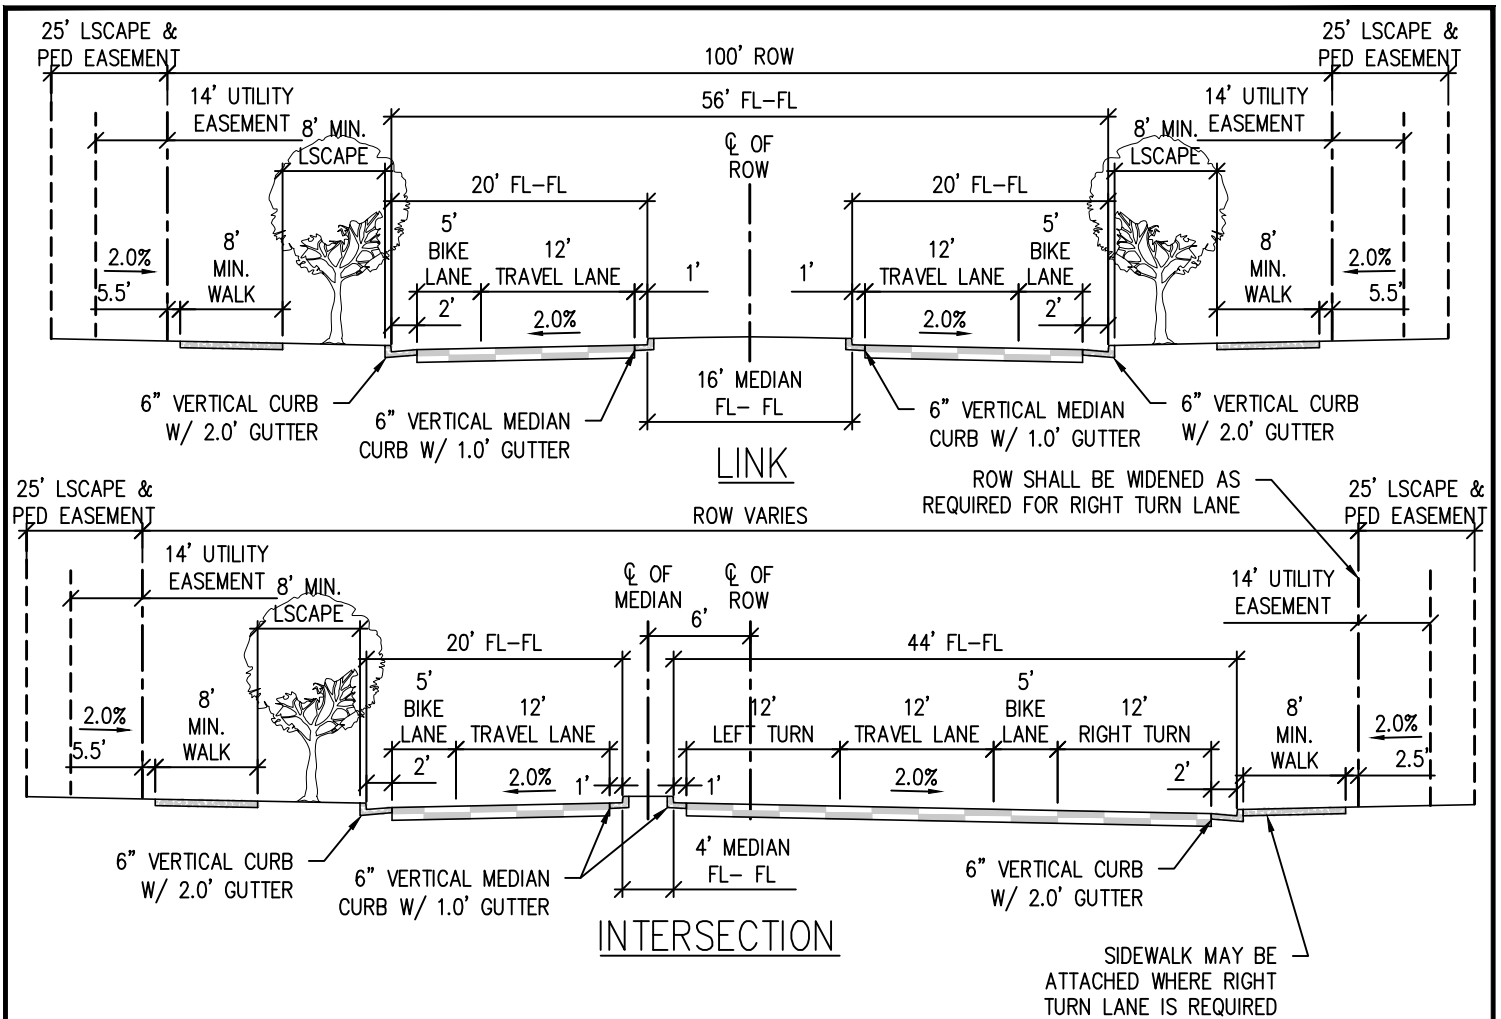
25' LSCAPE & PED EASEMENT

100' ROW

25' LSCAPE & PED EASEMENT

14' UTILITY EASEMENT

56' FL-FL

14' UTILITY EASEMENT

8' MIN. LSCAPE

℄ OF ROW

8' MIN. LSCAPE

20' FL-FL

20' FL-FL

5' BIKE LANE

12' TRAVEL LANE

12' TRAVEL LANE

5' BIKE LANE

2.0%

8' MIN. WALK

8' MIN. WALK

2.0%

5.5'

1'

1'

5.5'

2'

2.0%

2.0%

2'

16' MEDIAN FL- FL

6" VERTICAL CURB W/ 2.0' GUTTER

6" VERTICAL MEDIAN CURB W/ 1.0' GUTTER

6" VERTICAL MEDIAN CURB W/ 1.0' GUTTER

6" VERTICAL CURB W/ 2.0' GUTTER

LINK

ROW SHALL BE WIDENED AS REQUIRED FOR RIGHT TURN LANE

25' LSCAPE & PED EASEMENT

ROW VARIES

25' LSCAPE & PED EASEMENT

14' UTILITY EASEMENT

8' MIN. LSCAPE

℄ OF MEDIAN

℄ OF ROW

14' UTILITY EASEMENT

6'

20' FL-FL

44' FL-FL

5' BIKE LANE

12' TRAVEL LANE

12' LEFT TURN

12' TRAVEL LANE

5' BIKE LANE

12' RIGHT TURN

2.0%

8' MIN. WALK

8' MIN. WALK

2.0%

5.5'

2'

2.0%

1'

1'

2.0%

2'

2.5'

4' MEDIAN FL- FL

6" VERTICAL CURB W/ 2.0' GUTTER

6" VERTICAL MEDIAN CURB W/ 1.0' GUTTER

6" VERTICAL CURB W/ 2.0' GUTTER

INTERSECTION

SIDEWALK MAY BE ATTACHED WHERE RIGHT TURN LANE IS REQUIRED